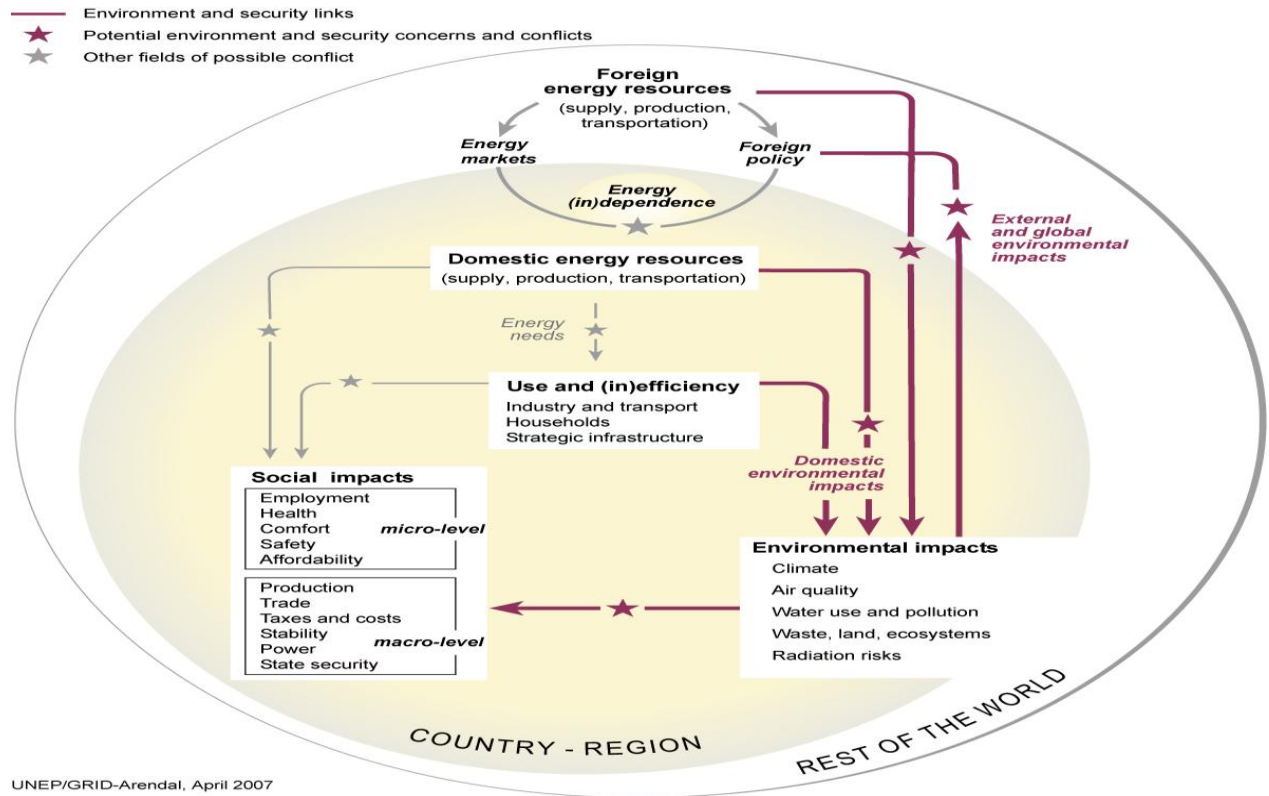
Environment and security links
Potential environment and security concerns and conflicts
Other fields of possible conflict

Foreign energy resources
(supply, production, transportation)

Energy markets

Foreign policy

Energy (in)dependence

External and global environmental impacts

Domestic energy resources
(supply, production, transportation)

Energy needs

Use and (in)efficiency
Industry and transport
Households
Strategic infrastructure

Domestic environmental impacts

Social impacts
Employment
Health
Comfort
Safety
Affordability
micro-level

Production
Trade
Taxes and costs
Stability
Power
State security
macro-level

Environmental impacts
Climate
Air quality
Water use and pollution
Waste, land, ecosystems
Radiation risks

COUNTRY - REGION

REST OF THE WORLD

UNEP/GRID-Arendal, April 2007